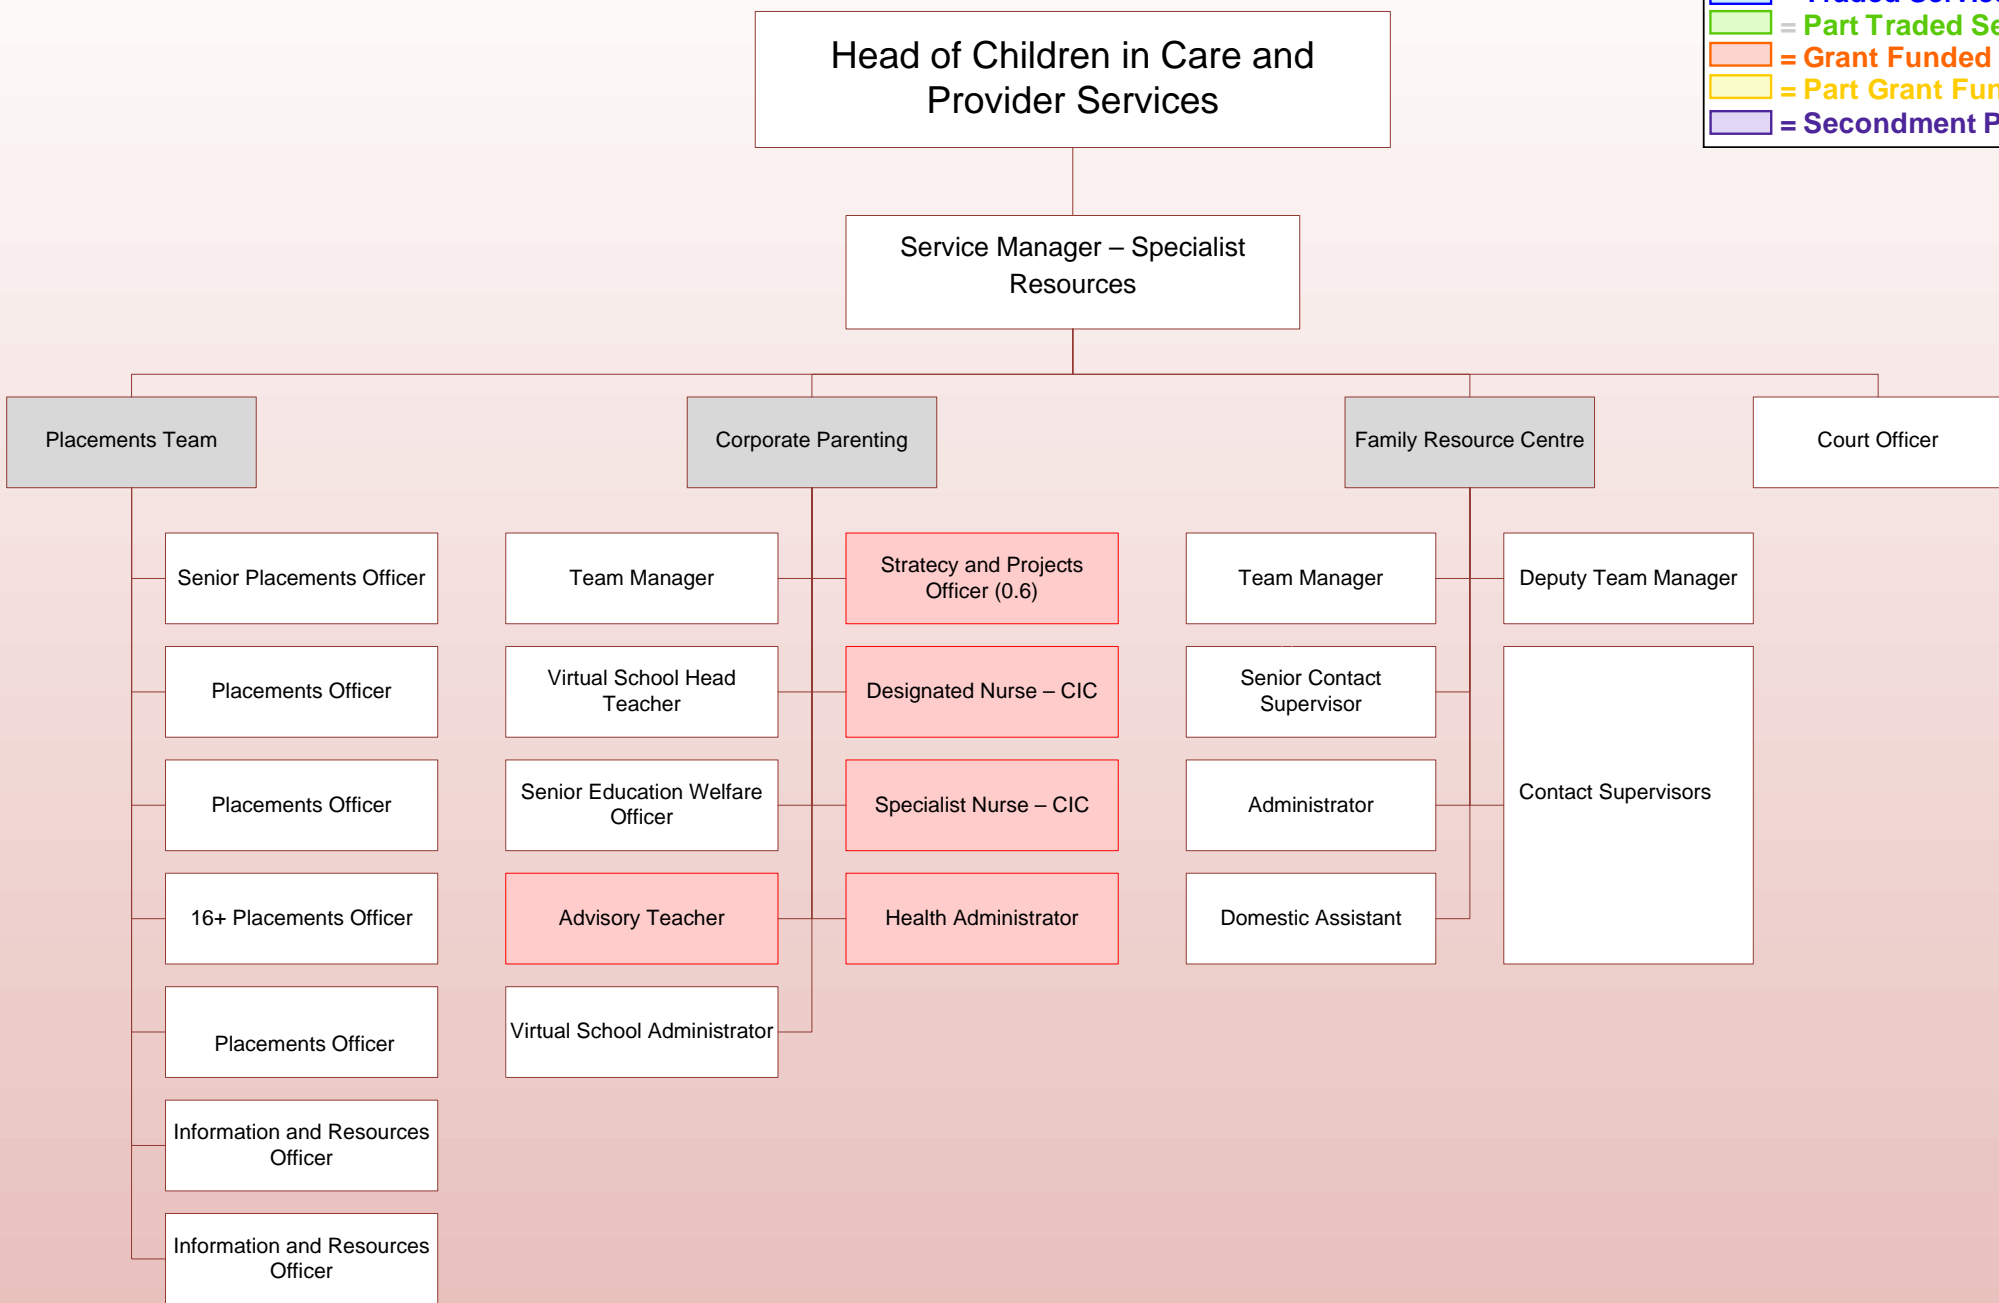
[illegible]
= Part Traded Se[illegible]
= Grant Funded
= Part Grant Fun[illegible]
= Secondment P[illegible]

Head of Children in Care and Provider Services

Service Manager – Specialist Resources

Placements Team

Corporate Parenting

Family Resource Centre

Court Officer

Senior Placements Officer

Placements Officer

Placements Officer

16+ Placements Officer

Placements Officer

Information and Resources Officer

Information and Resources Officer

Team Manager

Virtual School Head Teacher

Senior Education Welfare Officer

Advisory Teacher

Virtual School Administrator

Stratecy and Projects Officer (0.6)

Designated Nurse – CIC

Specialist Nurse – CIC

Health Administrator

Team Manager

Senior Contact Supervisor

Administrator

Domestic Assistant

Deputy Team Manager

Contact Supervisors